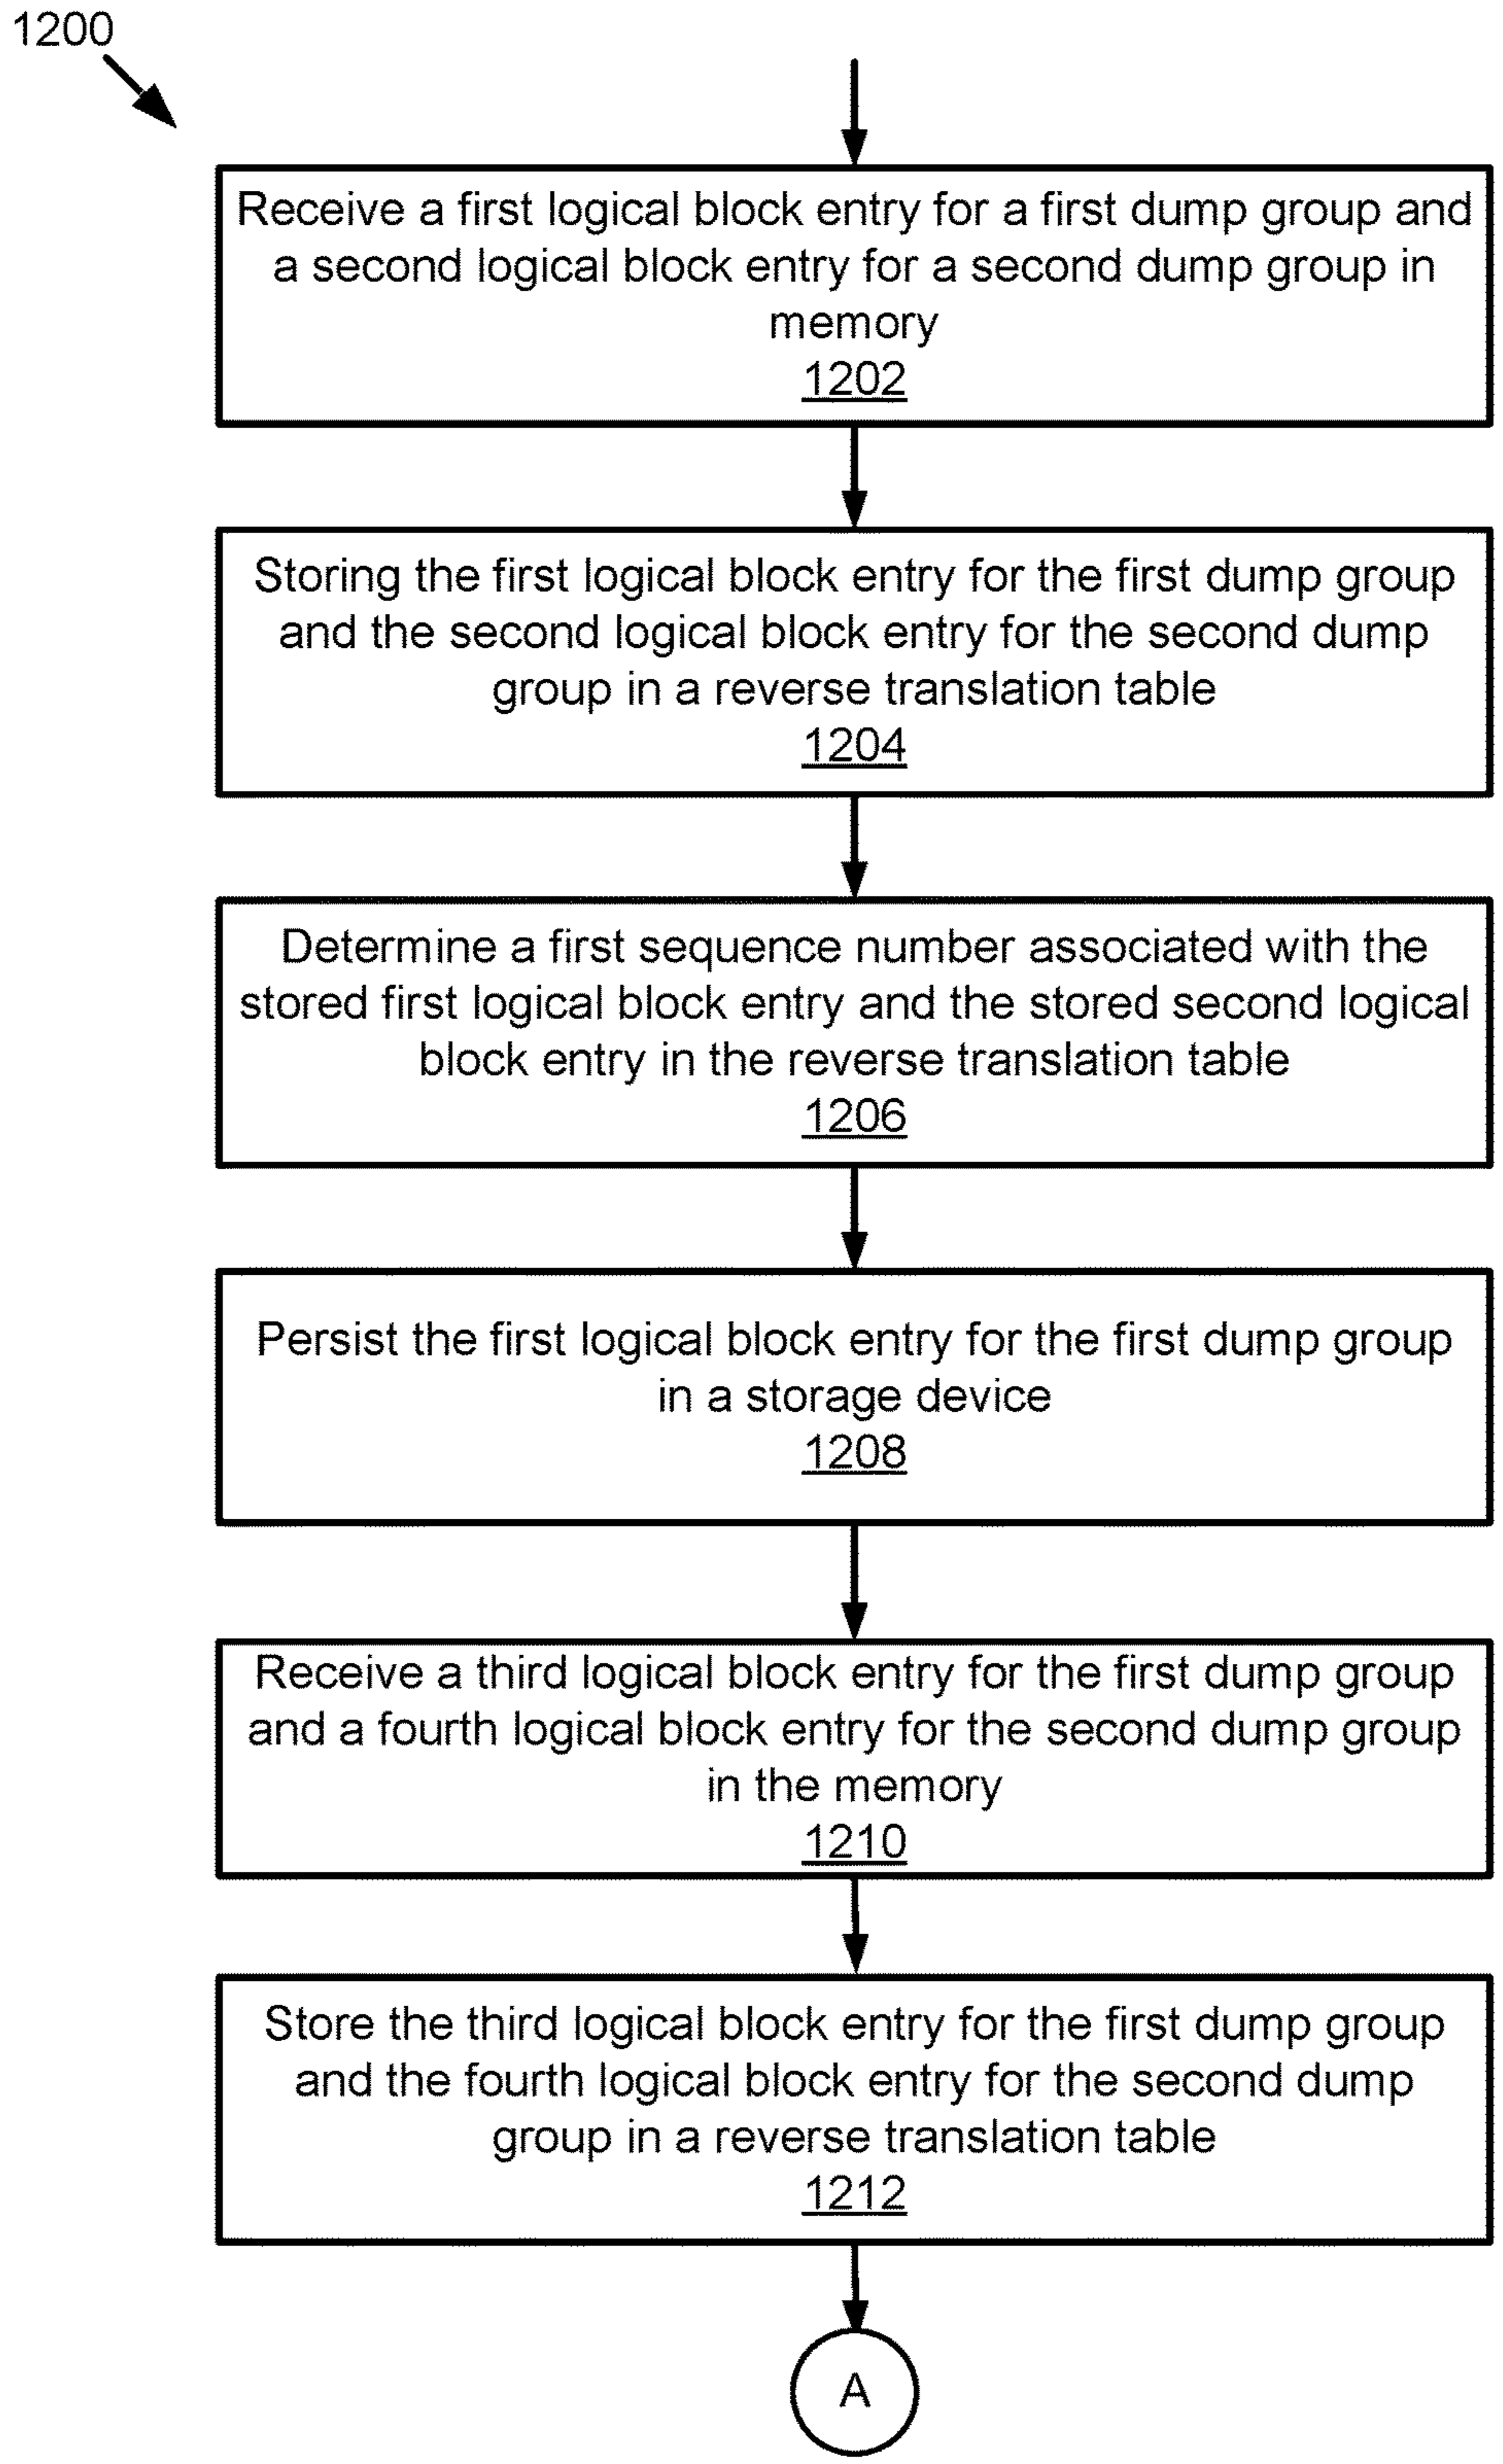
1200

Receive a first logical block entry for a first dump group and a second logical block entry for a second dump group in memory
1202

Storing the first logical block entry for the first dump group and the second logical block entry for the second dump group in a reverse translation table
1204

Determine a first sequence number associated with the stored first logical block entry and the stored second logical block entry in the reverse translation table
1206

Persist the first logical block entry for the first dump group in a storage device
1208

Receive a third logical block entry for the first dump group and a fourth logical block entry for the second dump group in the memory
1210

Store the third logical block entry for the first dump group and the fourth logical block entry for the second dump group in a reverse translation table
1212

A